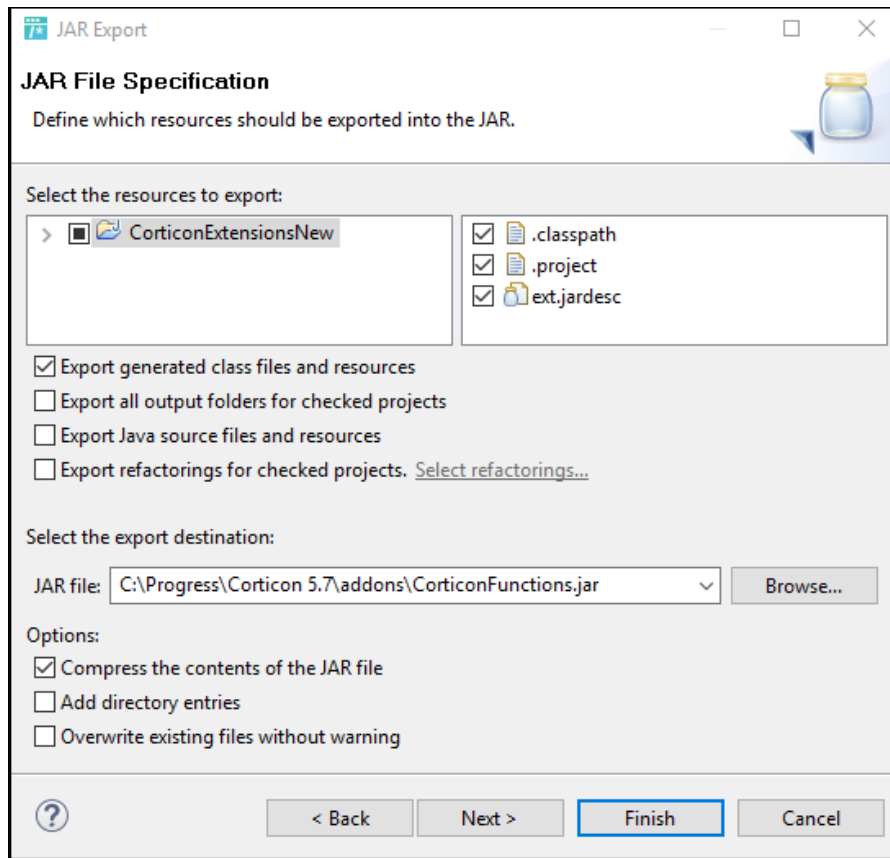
JAR Export

JAR File Specification

Define which resources should be exported into the JAR.

Select the resources to export:

CorticonExtensionsNew

.classpath

.project

ext.jardesc

Export generated class files and resources

Export all output folders for checked projects

Export Java source files and resources

Export refactorings for checked projects. Select refactorings...

Select the export destination:

JAR file: C:\Progress\Corticon 5.7\addons\CorticonFunctions.jar

Browse...

Options:

Compress the contents of the JAR file

Add directory entries

Overwrite existing files without warning

?

< Back

Next >

Finish

Cancel